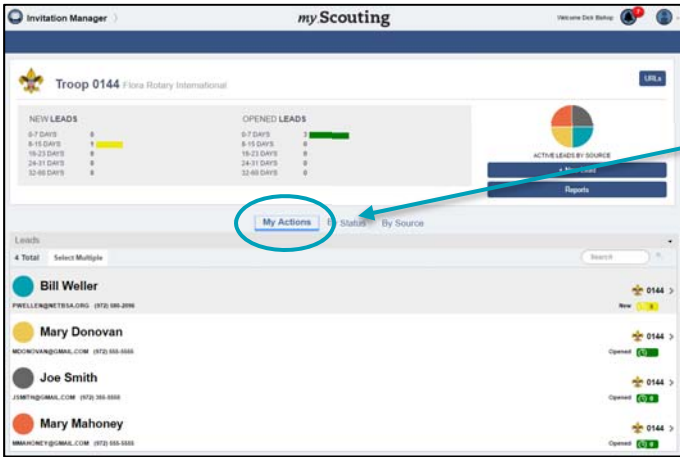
Invitation Manager

my Scouting

Welcome Dick Bishop

Troop 0144 Flora Rotary International

URLs

| NEW LEADS | |
|---|---|
| 0-7 DAYS | 0 |
| 8-15 DAYS | 1 |
| 16-23 DAYS | 0 |
| 24-31 DAYS | 0 |
| 32-60 DAYS | 0 |

| OPENED LEADS | |
|---|---|
| 0-7 DAYS | 3 |
| 8-15 DAYS | 0 |
| 16-23 DAYS | 0 |
| 24-31 DAYS | 0 |
| 32-60 DAYS | 0 |

ACTIVE LEADS BY SOURCE

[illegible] Lead

Reports

My Actions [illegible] Status By Source

Leads

4 Total Select Multiple

Search

Bill Weller
PWELLER@NETBSA.ORG (972) 580-2096
0144
New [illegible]

Mary Donovan
MDONOVAN@GMAIL.COM (972) 555-5555
0144
Opened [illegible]

Joe Smith
JSMITH@GMAIL.COM (972) 355-5555
0144
Opened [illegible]

Mary Mahoney
MMAHONEY@GMAIL.COM (972) 555-5555
0144
Opened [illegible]